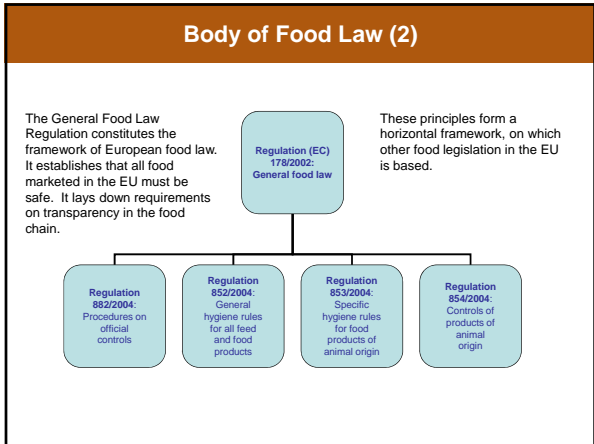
Body of Food Law (2)

The General Food Law Regulation constitutes the framework of European food law. It establishes that all food marketed in the EU must be safe. It lays down requirements on transparency in the food chain.

Regulation (EC) 178/2002: General food law

These principles form a horizontal framework, on which other food legislation in the EU is based.

Regulation 882/2004: Procedures on official controls

Regulation 852/2004: General hygiene rules for all feed and food products

Regulation 853/2004: Specific hygiene rules for food products of animal origin

Regulation 854/2004: Controls of products of animal origin